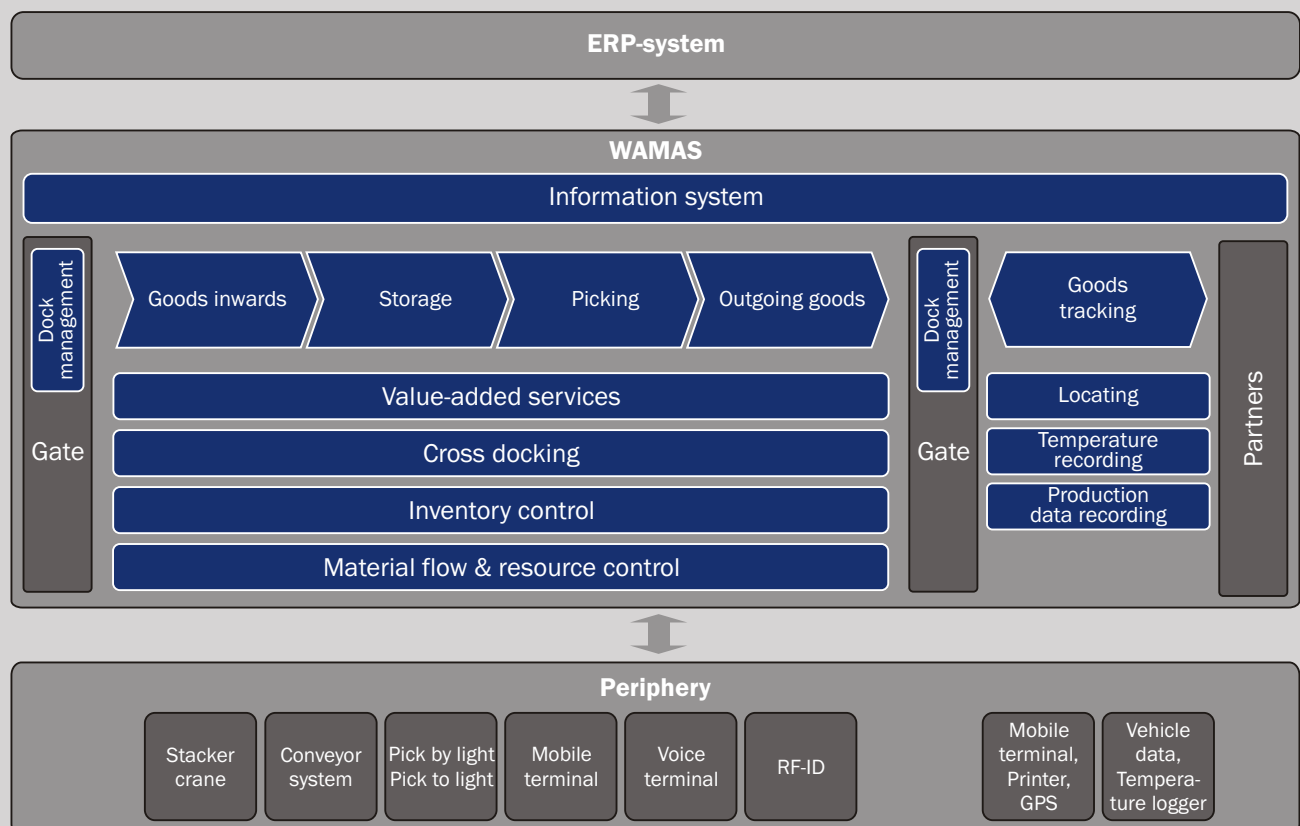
ERP-system

WAMAS

Information system

Dock management

Gate

Goods inwards

Storage

Picking

Outgoing goods

Value-added services

Cross docking

Inventory control

Material flow & resource control

Dock management

Gate

Goods tracking

Locating

Temperature recording

Production data recording

Partners

Periphery

Stacker crane

Conveyor system

Pick by light Pick to light

Mobile terminal

Voice terminal

RF-ID

Mobile terminal, Printer, GPS

Vehicle data, Temperature logger